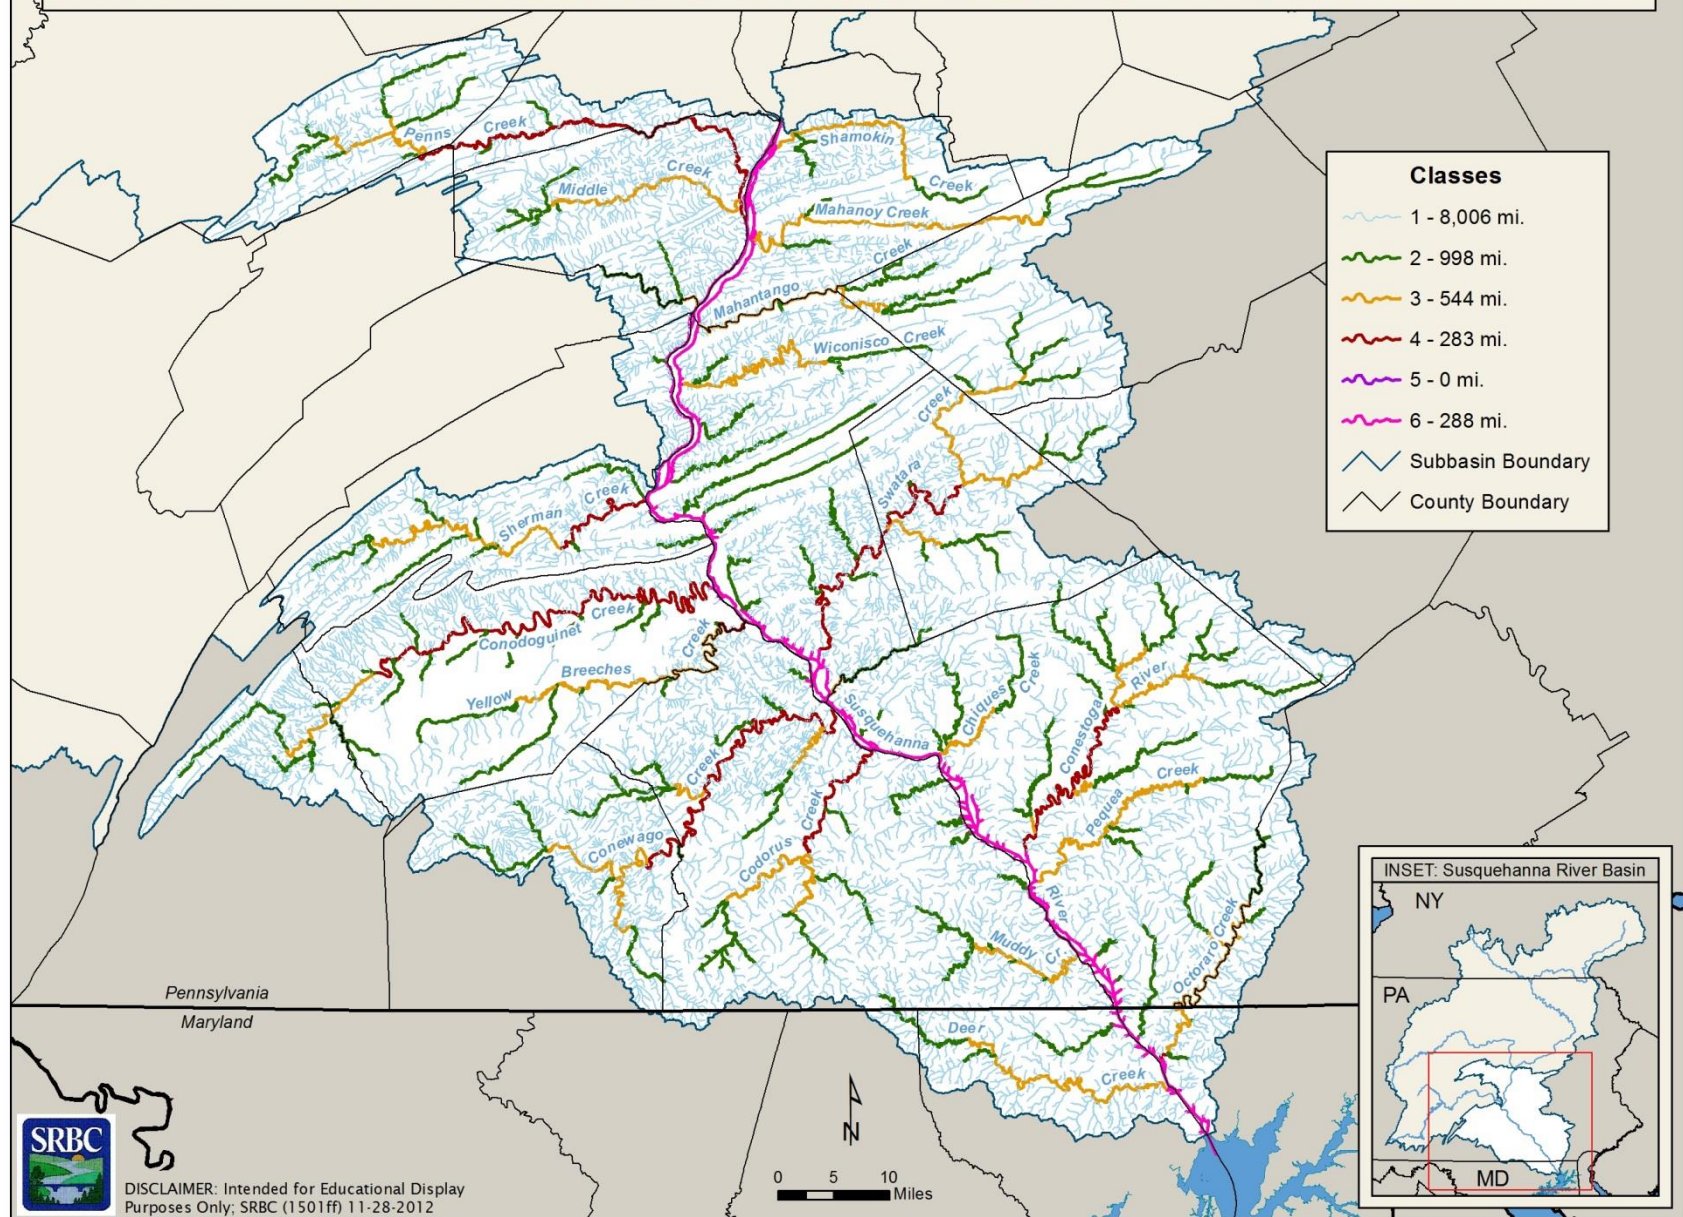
Penns Creek
Middle Creek
Shamokin Creek
Mahanoy Creek
Creek
Mahantango
Wiconisco Creek
Creek
Swatara
Sherman Creek
Conodoguinet Creek
Creek
Breeches
Yellow
Susquehanna
Chiques Creek
Conestoga River
Creek
Pequea Creek
Conewago
Codorus Creek
River
Muddy Cr.
Octoraro Creek
Deer Creek
Pennsylvania
Maryland

Classes
1 - 8,006 mi.
2 - 998 mi.
3 - 544 mi.
4 - 283 mi.
5 - 0 mi.
6 - 288 mi.
Subbasin Boundary
County Boundary

INSET: Susquehanna River Basin
NY
PA
MD

N
0 5 10 Miles

SRBC
DISCLAIMER: Intended for Educational Display Purposes Only; SRBC (1501ff) 11-28-2012